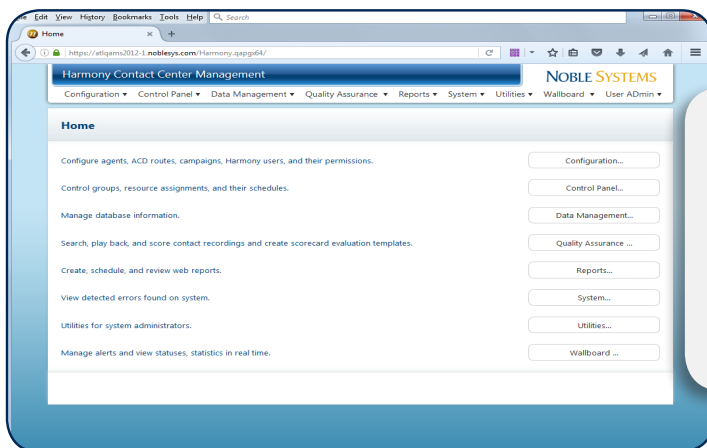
ile Edit View History Bookmarks Tools Help
Search
Home
https://atlqams2012-1.noblesys.com/Harmony.qapgx64/

Harmony Contact Center Management
NOBLE SYSTEMS
Configuration ▾ Control Panel ▾ Data Management ▾ Quality Assurance ▾ Reports ▾ System ▾ Utilities ▾ Wallboard ▾ User ADmin ▾

Home

Configure agents, ACD routes, campaigns, Harmony users, and their permissions.
Configuration...

Control groups, resource assignments, and their schedules.
Control Panel...

Manage database information.
Data Management...

Search, play back, and score contact recordings and create scorecard evaluation templates.
Quality Assurance ...

Create, schedule, and review web reports.
Reports...

View detected errors found on system.
System...

Utilities for system administrators.
Utilities...

Manage alerts and view statuses, statistics in real time.
Wallboard ...